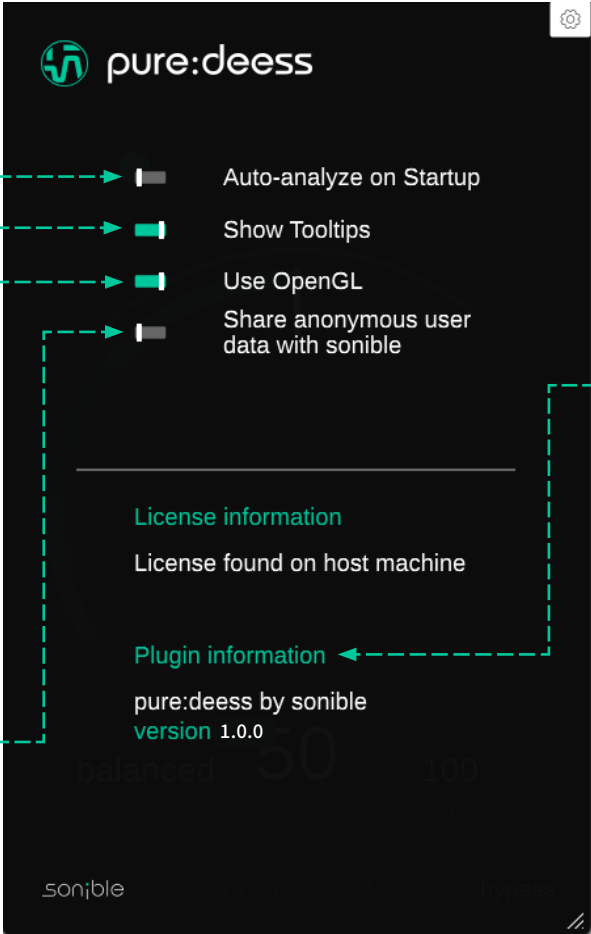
pure:deess

Auto-analyze on Startup

Show Tooltips

Use OpenGL

Share anonymous user data with sonible

License information

License found on host machine

Plugin information

pure:deess by sonible

version 1.0.0

balanced 50 100

sonible

bypass